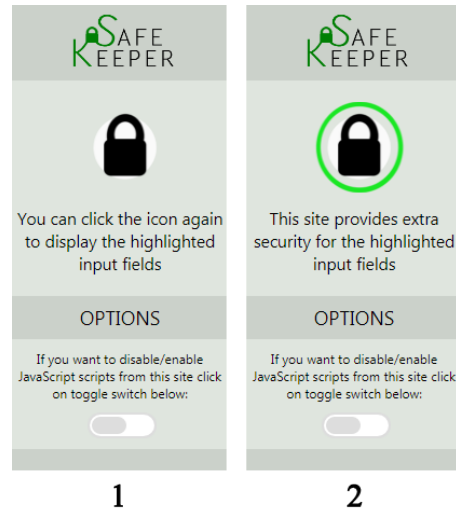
SAFE KEEPER

You can click the icon again to display the highlighted input fields

OPTIONS

If you want to disable/enable JavaScript scripts from this site click on toggle switch below:

1

SAFE KEEPER

This site provides extra security for the highlighted input fields

OPTIONS

If you want to disable/enable JavaScript scripts from this site click on toggle switch below:

2